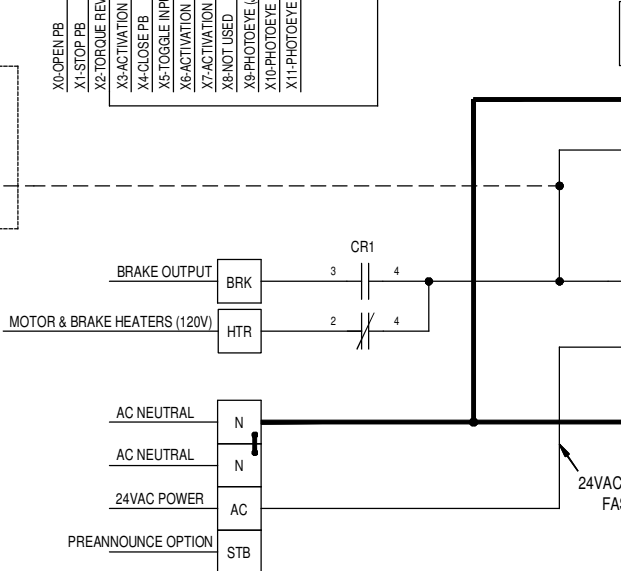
X0-OPEN PB
X1-STOP PB
X2-TORQUE REV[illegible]
X3-ACTIVATION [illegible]
X4-CLOSE PB
X5-TOGGLE INP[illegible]
X6-ACTIVATION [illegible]
X7-ACTIVATION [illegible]
X8-NOT USED
X9-PHOTOEYE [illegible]
X10-PHOTOEYE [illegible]
X11-PHOTOEYE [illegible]

CR1

BRAKE OUTPUT
BRK
3
4

MOTOR & BRAKE HEATERS (120V)
HTR
2
4

AC NEUTRAL
N

AC NEUTRAL
N

24VAC POWER
AC

PREANNOUNCE OPTION
STB

24VAC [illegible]
FA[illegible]